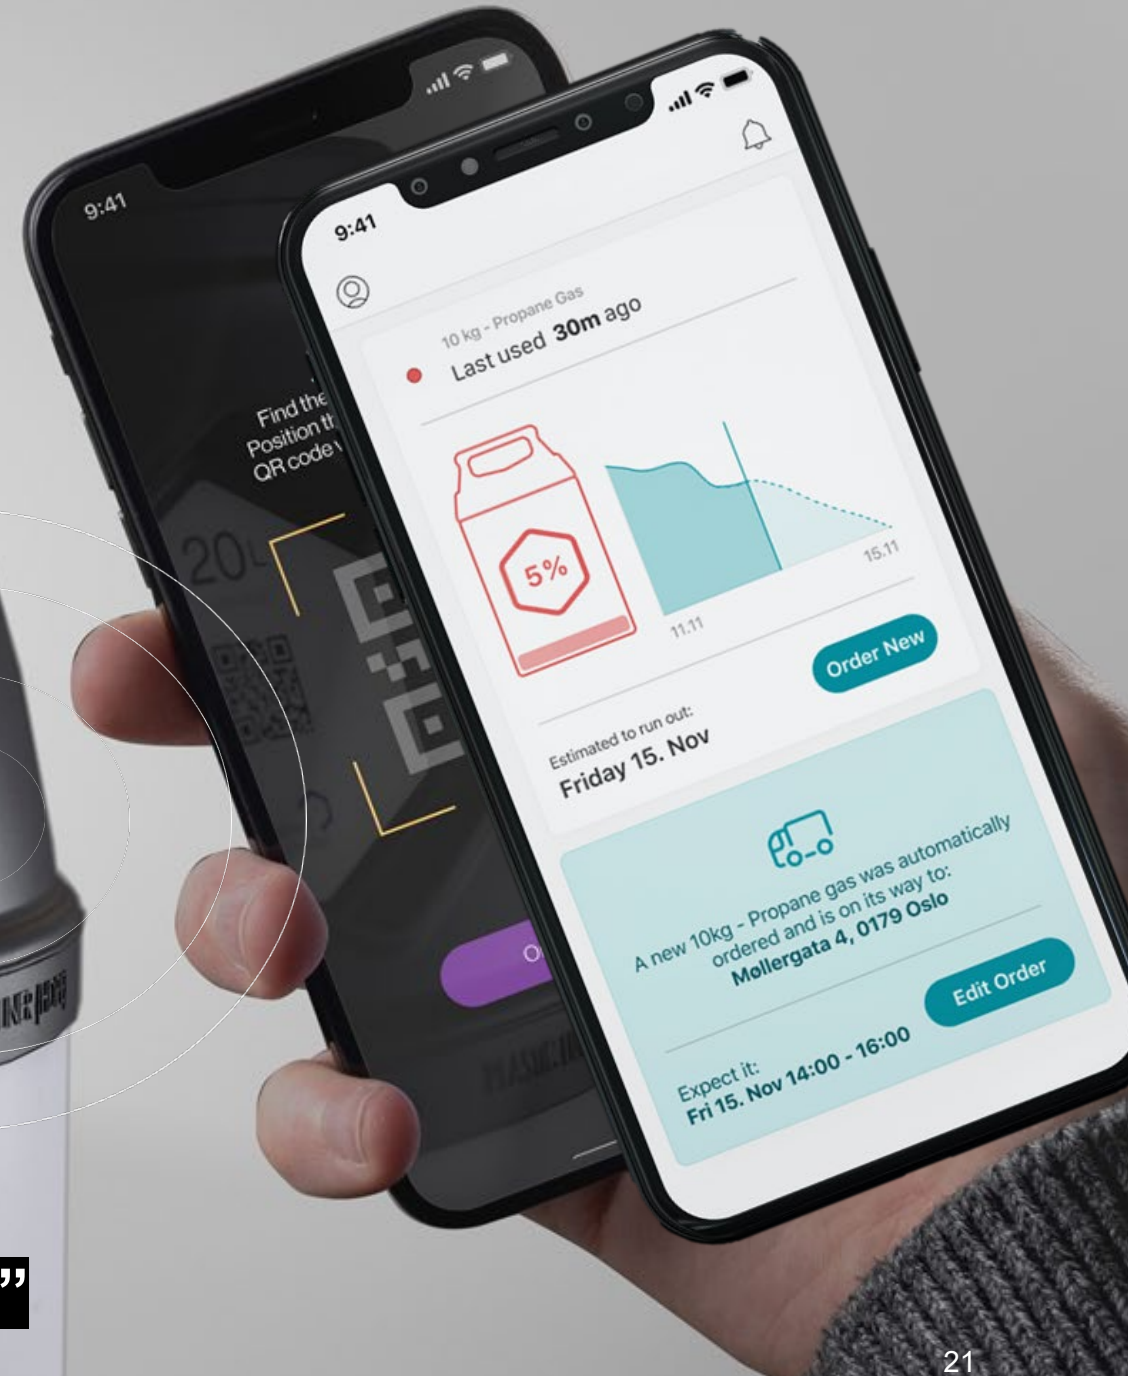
9:41

Find the
Position th
QR code

20

O

9:41

10 kg - Propane Gas
Last used 30m ago

5%

11.11

15.11

Order New

Estimated to run out:
Friday 15. Nov

A new 10kg - Propane gas was automatically ordered and is on its way to:
Møllergata 4, 0179 Oslo

Edit Order

Expect it:
Fri 15. Nov 14:00 - 16:00

”

21